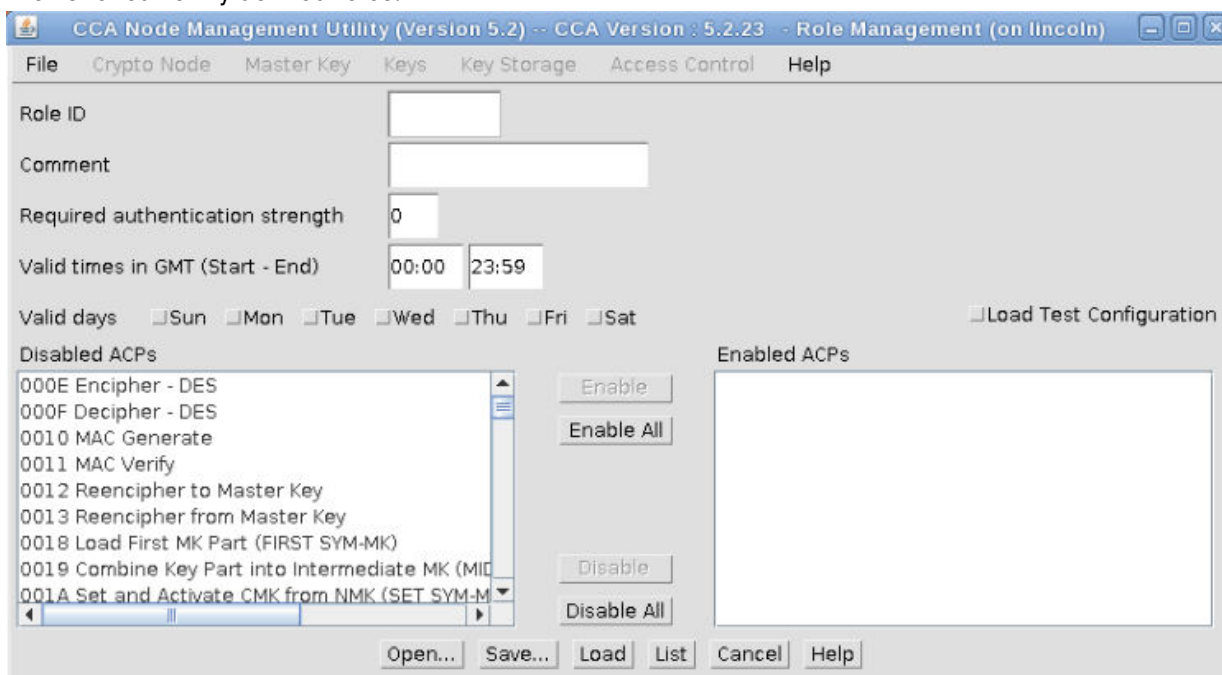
CCA Node Management Utility (Version 5.2) -- CCA Version : 5.2.23 - Role Management (on lincoln)

File Crypto Node Master Key Keys Key Storage Access Control Help

Role ID

Comment

Required authentication strength 0

Valid times in GMT (Start - End) 00:00 23:59

Valid days Sun Mon Tue Wed Thu Fri Sat

Load Test Configuration

Disabled ACPs

000E Encipher - DES
000F Decipher - DES
0010 MAC Generate
0011 MAC Verify
0012 Reencipher to Master Key
0013 Reencipher from Master Key
0018 Load First MK Part (FIRST SYM-MK)
0019 Combine Key Part into Intermediate MK (MI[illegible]
001A Set and Activate CMK from NMK (SET SYM-M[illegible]

Enable

Enable All

Disable

Disable All

Enabled ACPs

Open... Save... Load List Cancel Help